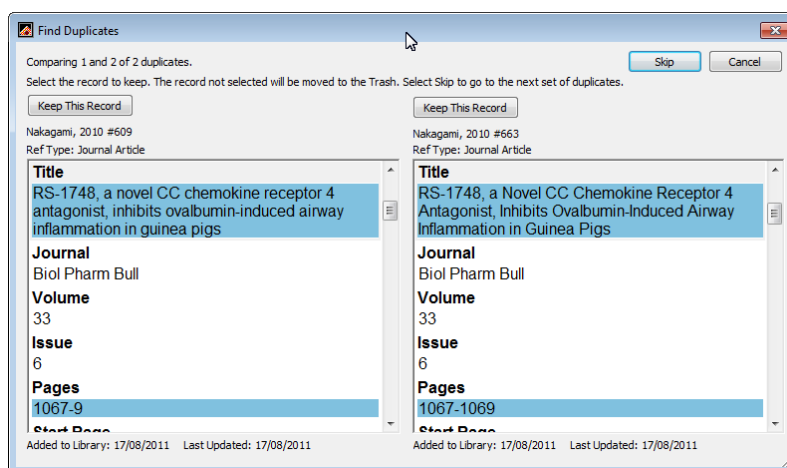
Find Duplicates

Comparing 1 and 2 of 2 duplicates.

Skip

Cancel

Select the record to keep. The record not selected will be moved to the Trash. Select Skip to go to the next set of duplicates.

Keep This Record

Nakagami, 2010 #609

Ref Type: Journal Article

Title
RS-1748, a novel CC chemokine receptor 4 antagonist, inhibits ovalbumin-induced airway inflammation in guinea pigs

Journal
Biol Pharm Bull

Volume
33

Issue
6

Pages
1067-9

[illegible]

Added to Library: 17/08/2011 Last Updated: 17/08/2011

Keep This Record

Nakagami, 2010 #663

Ref Type: Journal Article

Title
RS-1748, a Novel CC Chemokine Receptor 4 Antagonist, Inhibits Ovalbumin-Induced Airway Inflammation in Guinea Pigs

Journal
Biol Pharm Bull

Volume
33

Issue
6

Pages
1067-1069

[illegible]

Added to Library: 17/08/2011 Last Updated: 17/08/2011